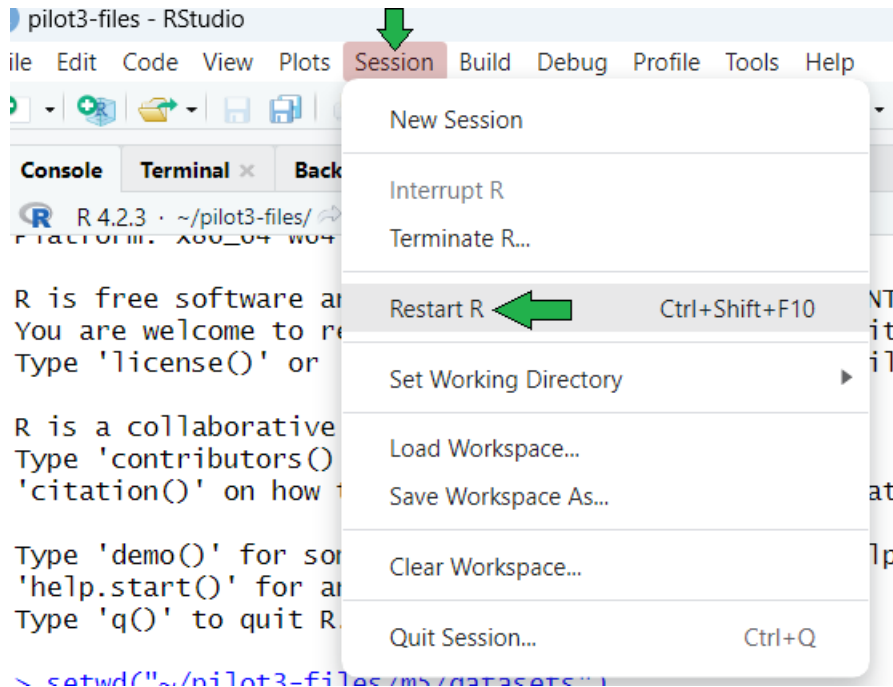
pilot3-files - RStudio

ile Edit Code View Plots Session Build Debug Profile Tools Help

Console Terminal × Back

R 4.2.3 · ~/pilot3-files/

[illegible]

R is free software a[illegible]
You are welcome to re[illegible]
Type 'license()' or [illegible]

R is a collaborative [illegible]
Type 'contributors() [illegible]
'citation()' on how t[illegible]

Type 'demo()' for so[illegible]
'help.start()' for a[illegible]
Type 'q()' to quit R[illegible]

> setwd("~/pilot3-files/m5/datasets")

New Session

Interrupt R

Terminate R...

Restart R Ctrl+Shift+F10

Set Working Directory

Load Workspace...

Save Workspace As...

Clear Workspace...

Quit Session... Ctrl+Q